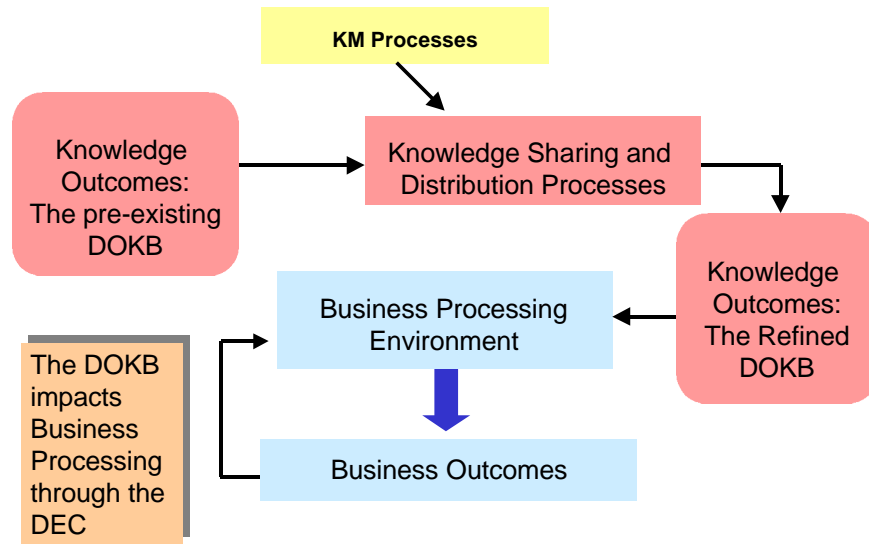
KM Processes

Knowledge Outcomes: The pre-existing DOKB

Knowledge Sharing and Distribution Processes

Knowledge Outcomes: The Refined DOKB

Business Processing Environment

The DOKB impacts Business Processing through the DEC

Business Outcomes